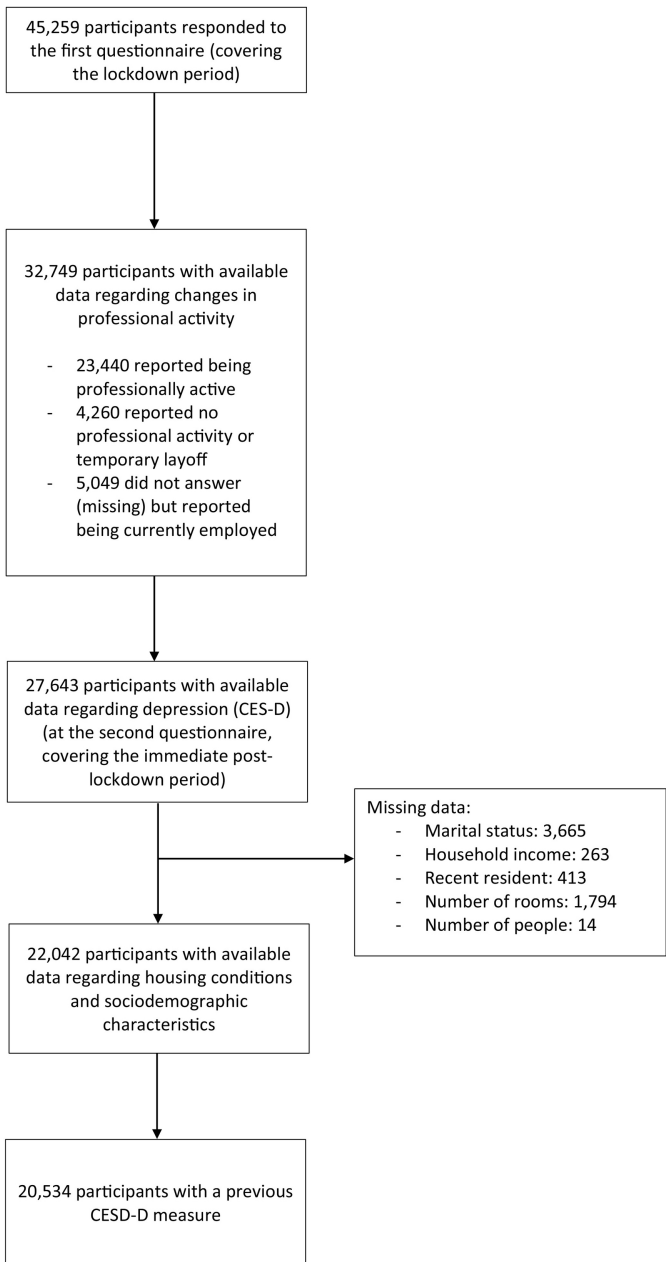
45,259 participants responded to the first questionnaire (covering the lockdown period)

32,749 participants with available data regarding changes in professional activity

- 23,440 reported being professionally active
- 4,260 reported no professional activity or temporary layoff
- 5,049 did not answer (missing) but reported being currently employed

27,643 participants with available data regarding depression (CES-D) (at the second questionnaire, covering the immediate post-lockdown period)

Missing data:
- Marital status: 3,665
- Household income: 263
- Recent resident: 413
- Number of rooms: 1,794
- Number of people: 14

22,042 participants with available data regarding housing conditions and sociodemographic characteristics

20,534 participants with a previous CESD-D measure